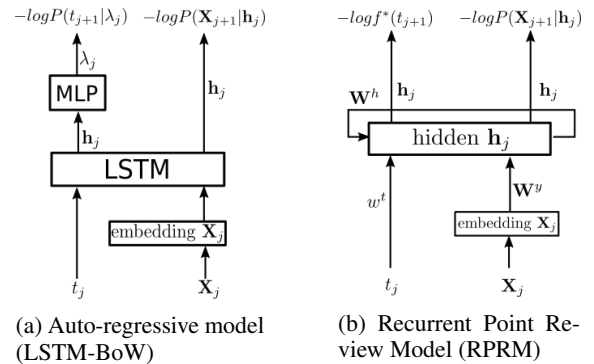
$-logP(t_{j+1}|\lambda_j)$ $-logP(\mathbf{X}_{j+1}|\mathbf{h}_j)$

$\lambda_j$

MLP

$\mathbf{h}_j$

$\mathbf{h}_j$

LSTM

embedding $\mathbf{X}_j$

$t_j$ $\mathbf{X}_j$

(a) Auto-regressive model (LSTM-BoW)

$-logf^*(t_{j+1})$ $-logP(\mathbf{X}_{j+1}|\mathbf{h}_j)$

$\mathbf{W}^h$ $\mathbf{h}_j$ $\mathbf{h}_j$

hidden $\mathbf{h}_j$

$w^t$

$\mathbf{W}^y$

embedding $\mathbf{X}_j$

$t_j$ $\mathbf{X}_j$

(b) Recurrent Point Review Model (RPRM)